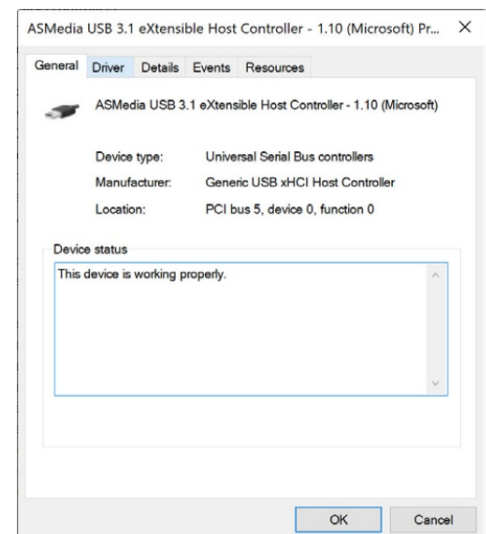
ASMedia USB 3.1 eXtensible Host Controller - 1.10 (Microsoft) Pr... ×

General Driver Details Events Resources

ASMedia USB 3.1 eXtensible Host Controller - 1.10 (Microsoft)

Device type: Universal Serial Bus controllers

Manufacturer: Generic USB xHCI Host Controller

Location: PCI bus 5, device 0, function 0

Device status

This device is working properly.

OK Cancel